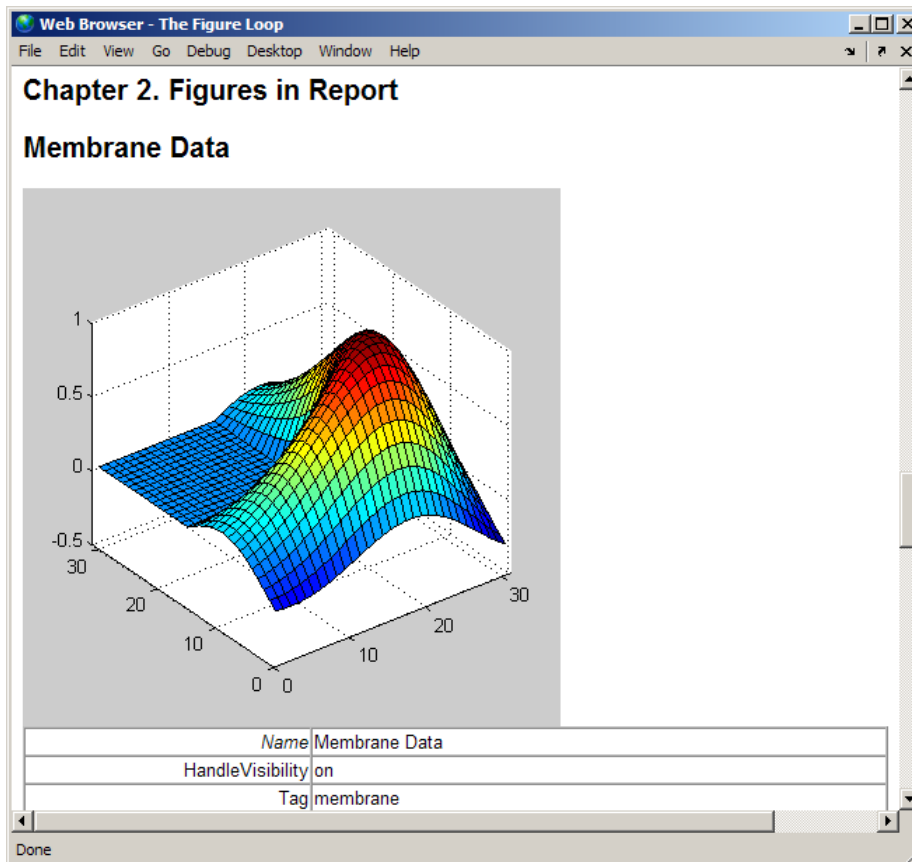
Web Browser - The Figure Loop

File Edit View Go Debug Desktop Window Help

Chapter 2. Figures in Report

Membrane Data

1
0.5
0
-0.5
30
20
10
0
0
10
20
30

| | |
|---|---|
| *Name* | Membrane Data |
| HandleVisibility | on |
| Tag | membrane |

Done